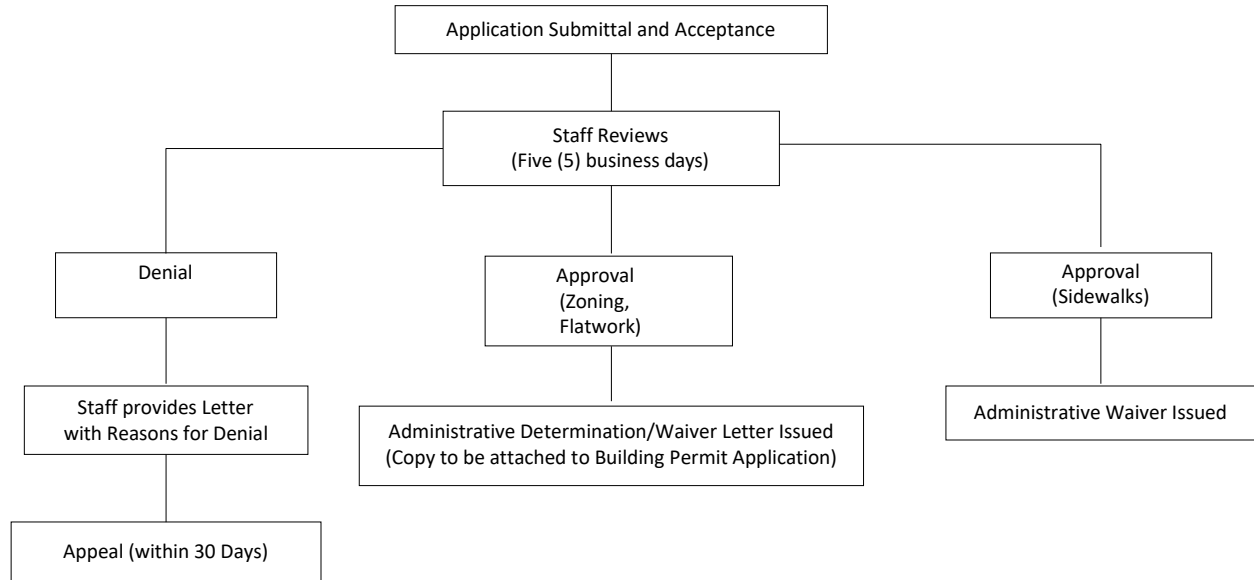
Application Submittal and Acceptance

Staff Reviews
(Five (5) business days)

Denial

Approval
(Zoning,
Flatwork)

Approval
(Sidewalks)

Staff provides Letter
with Reasons for Denial

Administrative Determination/Waiver Letter Issued
(Copy to be attached to Building Permit Application)

Administrative Waiver Issued

Appeal (within 30 Days)